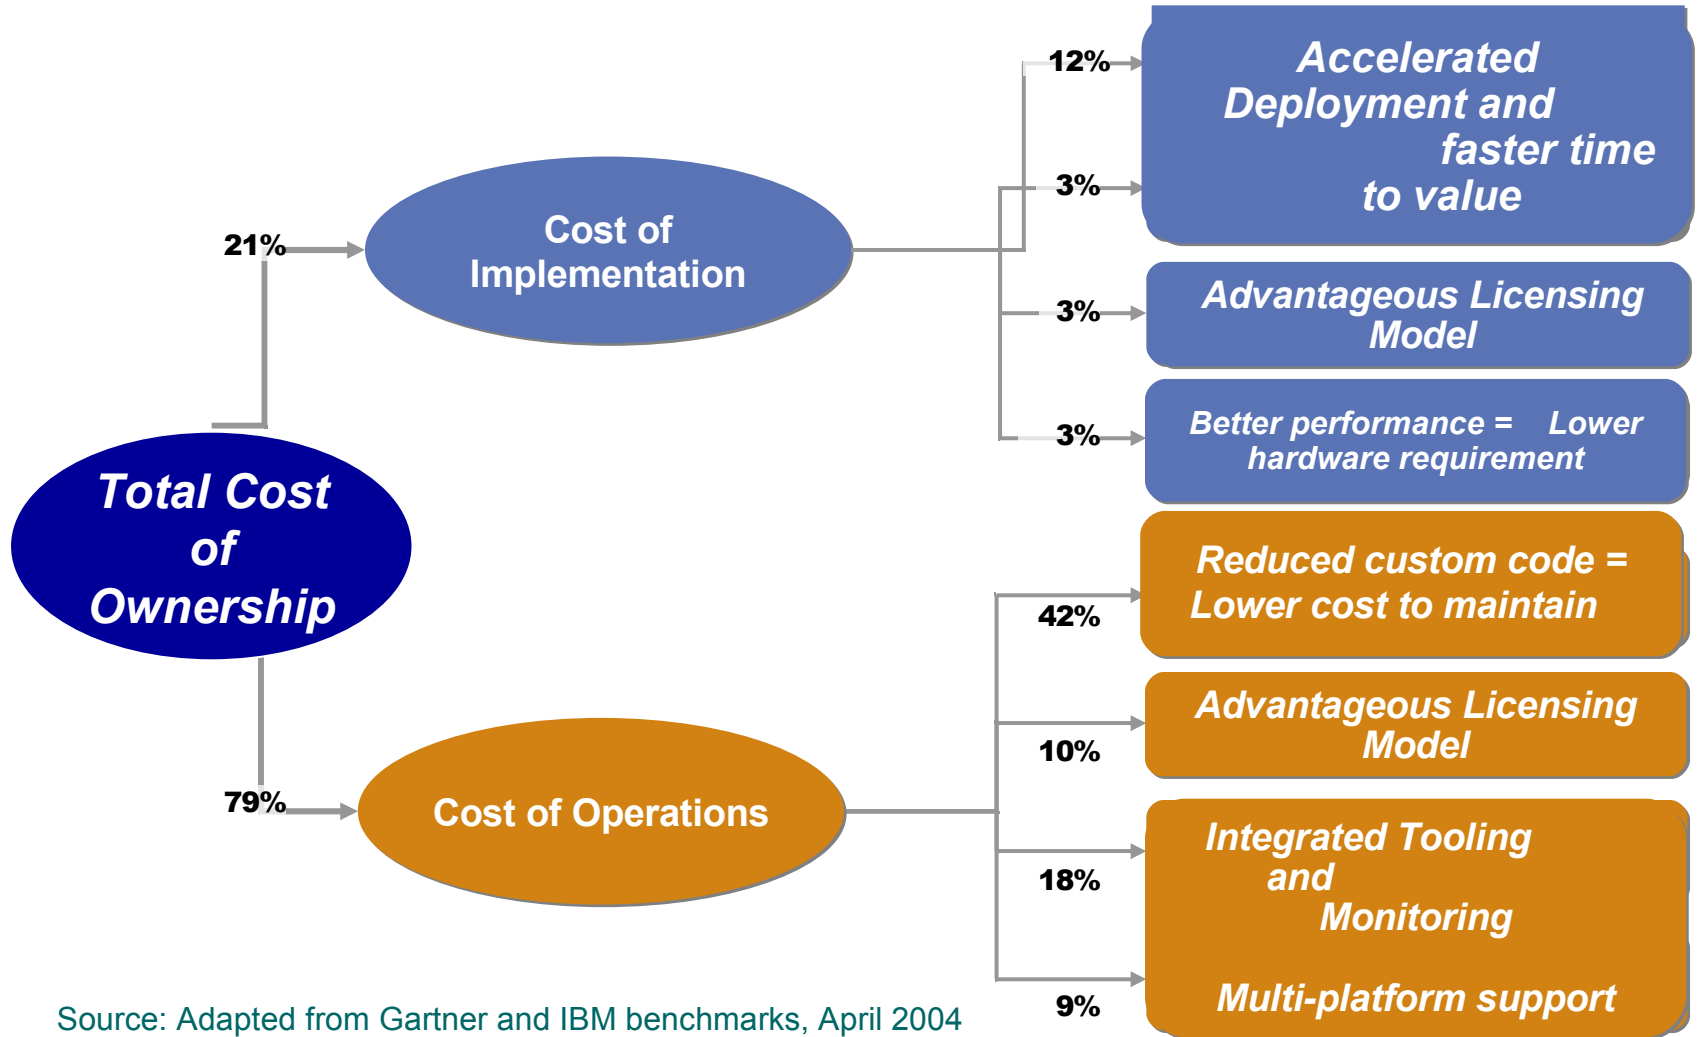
Total Cost of Ownership

21%

Cost of Implementation

12%

3%

Accelerated Deployment and faster time to value

3%

Advantageous Licensing Model

3%

Better performance = Lower hardware requirement

79%

Cost of Operations

42%

Reduced custom code = Lower cost to maintain

10%

Advantageous Licensing Model

18%

Integrated Tooling and Monitoring

9%

Multi-platform support

Source: Adapted from Gartner and IBM benchmarks, April 2004